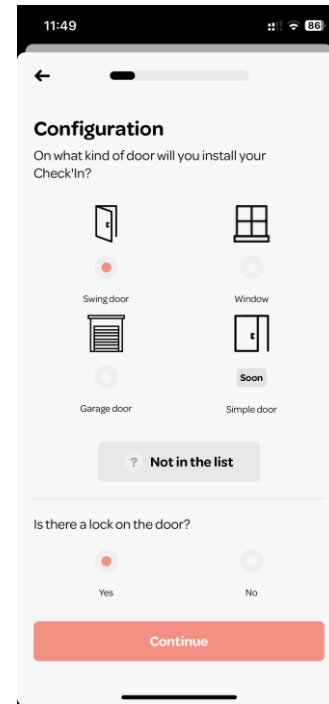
11:49

86

←

Configuration

On what kind of door will you install your Check'In?

Swing door

Window

Garage door

Soon

Simple door

? Not in the list

Is there a lock on the door?

Yes

No

Continue